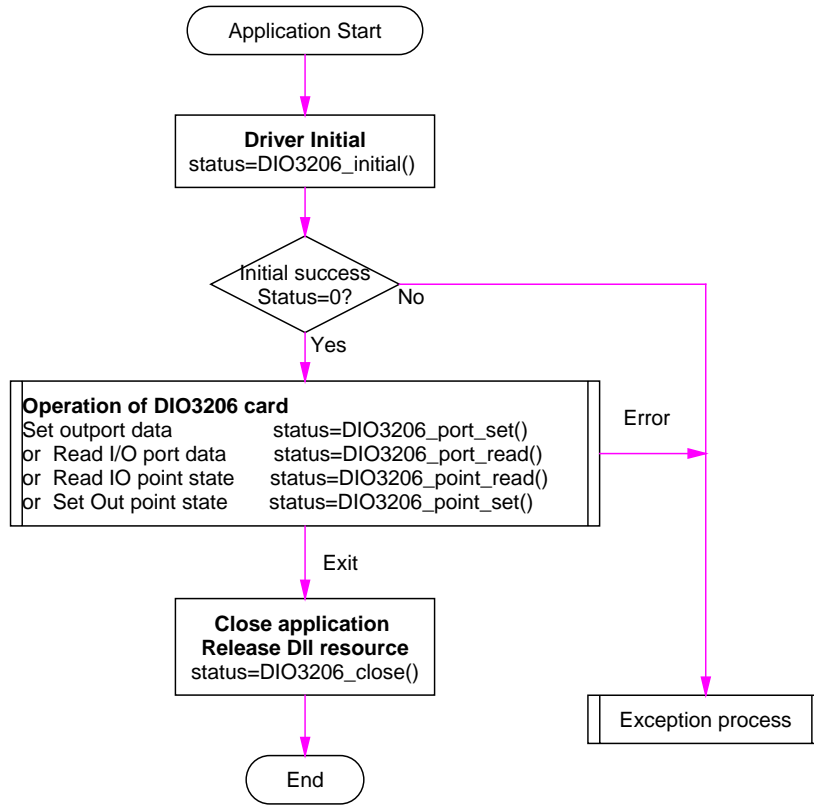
Application Start

Driver Initial
status=DIO3206_initial()

Initial success
Status=0?

No

Yes

Operation of DIO3206 card
Set outport data status=DIO3206_port_set()
or Read I/O port data status=DIO3206_port_read()
or Read IO point state status=DIO3206_point_read()
or Set Out point state status=DIO3206_point_set()

Error

Exit

Close application
Release Dll resource
status=DIO3206_close()

Exception process

End